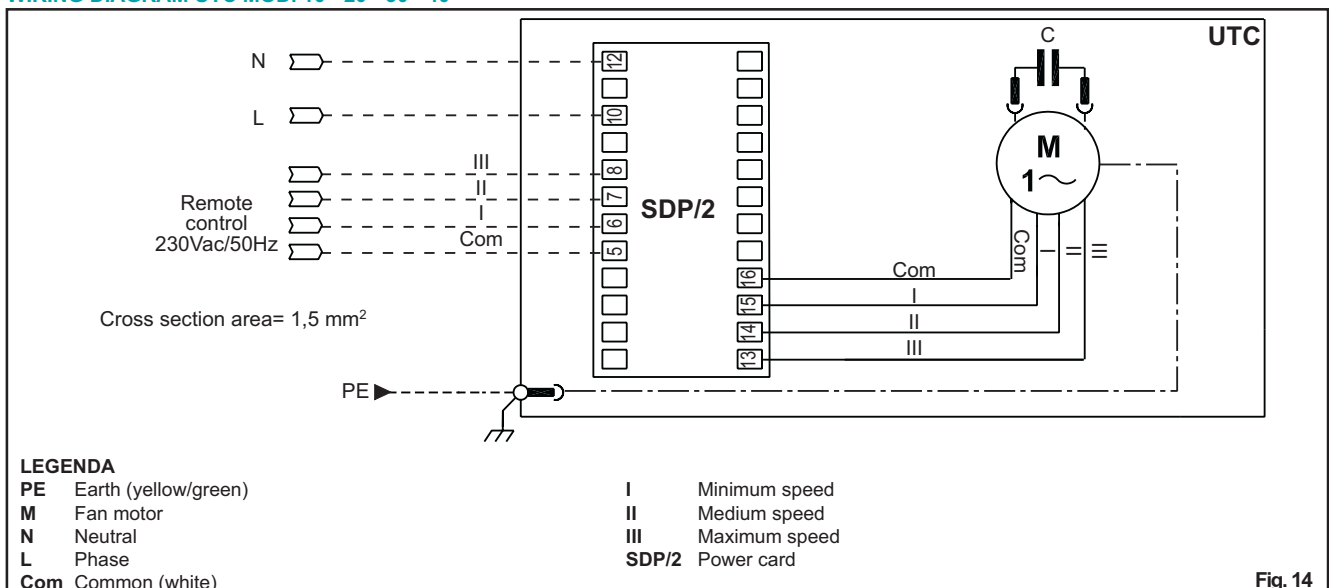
WIRING DIAGRAM UTC MOD. 10 - 20 - 30 - 40

UTC

C

N

L

III

II

Remote control 230Vac/50Hz

I

Com

12

10

8

7

6

5

SDP/2

M

1~

Com

I

II

III

16

15

14

13

Com

I

II

III

Cross section area= 1,5 mm$^2$

PE

LEGENDA
PE Earth (yellow/green)
M Fan motor
N Neutral
L Phase
Com Common (white)

I Minimum speed
II Medium speed
III Maximum speed
SDP/2 Power card

Fig. 14